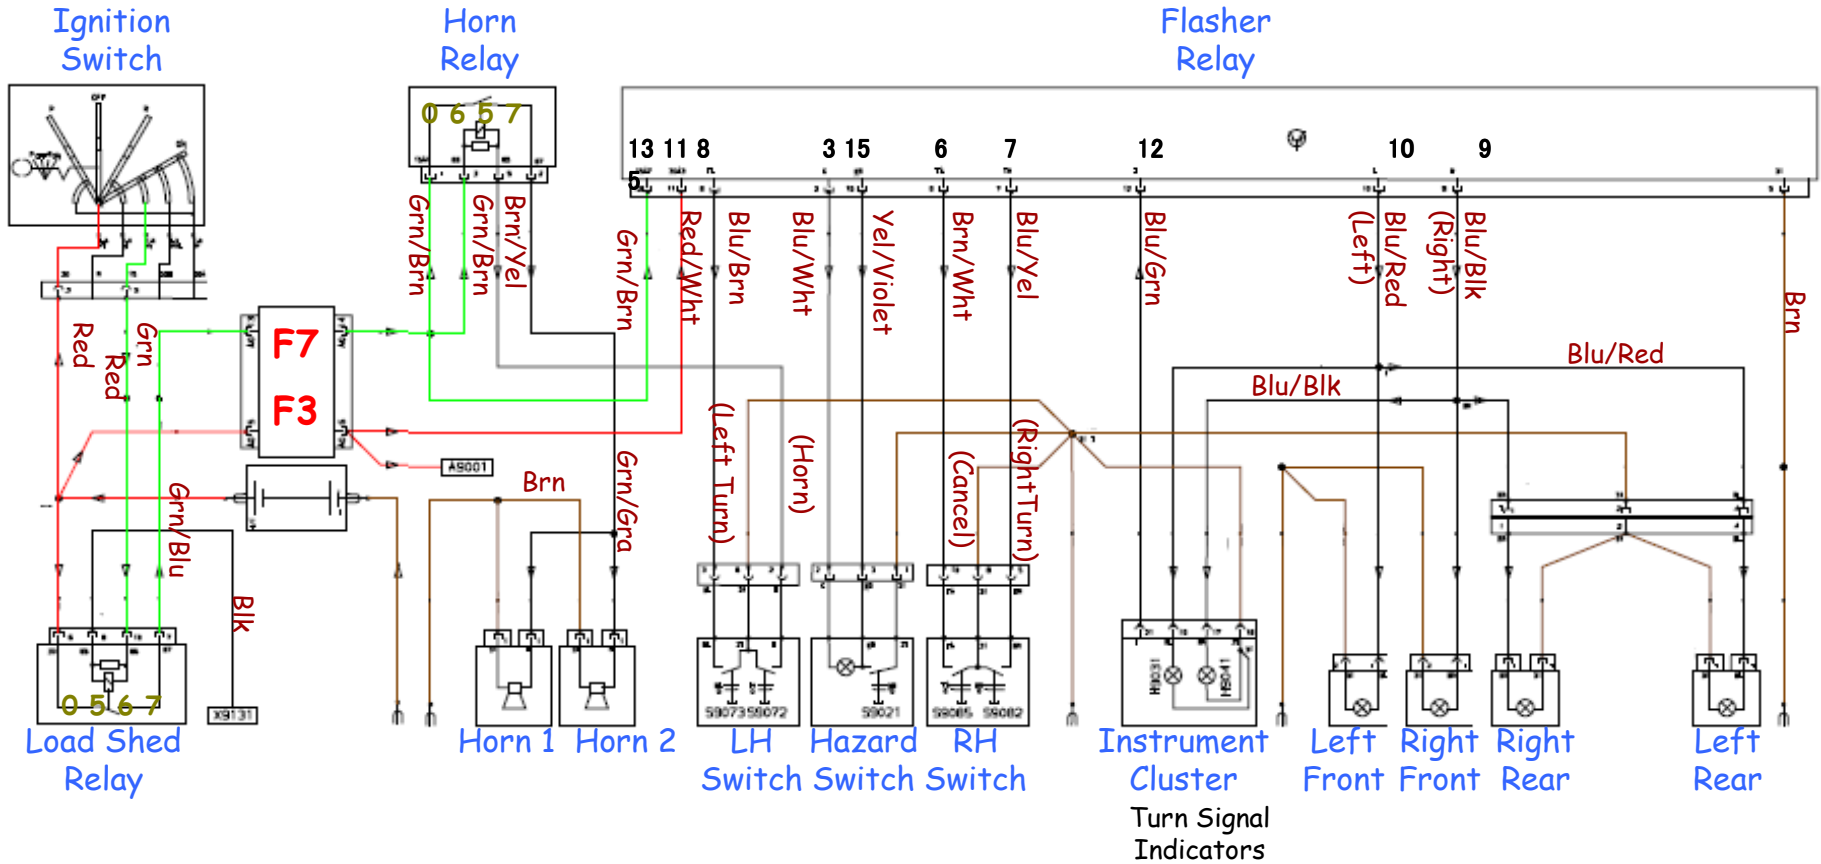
Ignition Switch

Horn Relay

0 6 5 7

Flasher Relay

13 11 8

3 15

6

7

12

10

9

5

Grn/Brn

Grn/Brn

Brn/Yel

Grn/Brn

Red/Wht

Blu/Brn

Blu/Wht

Yel/Violet

Brn/Wht

Blu/Yel

Blu/Grn

(Left)

Blu/Red

(Right)

Blu/Blk

Brn

Blu/Red

Blu/Blk

Red

Grn

Red

F7

F3

A9001

Brn

Grn/Gra

(Left Turn)

(Horn)

(Cancel)

(Right Turn)

Grn/Blu

Blk

0 5 6 7

X9131

S9073 S9072

S9021

S9085 S9082

Load Shed Relay

Horn 1

Horn 2

LH Switch

Hazard Switch

RH Switch

Instrument Cluster

Turn Signal Indicators

Left Front

Right Front

Right Rear

Left Rear